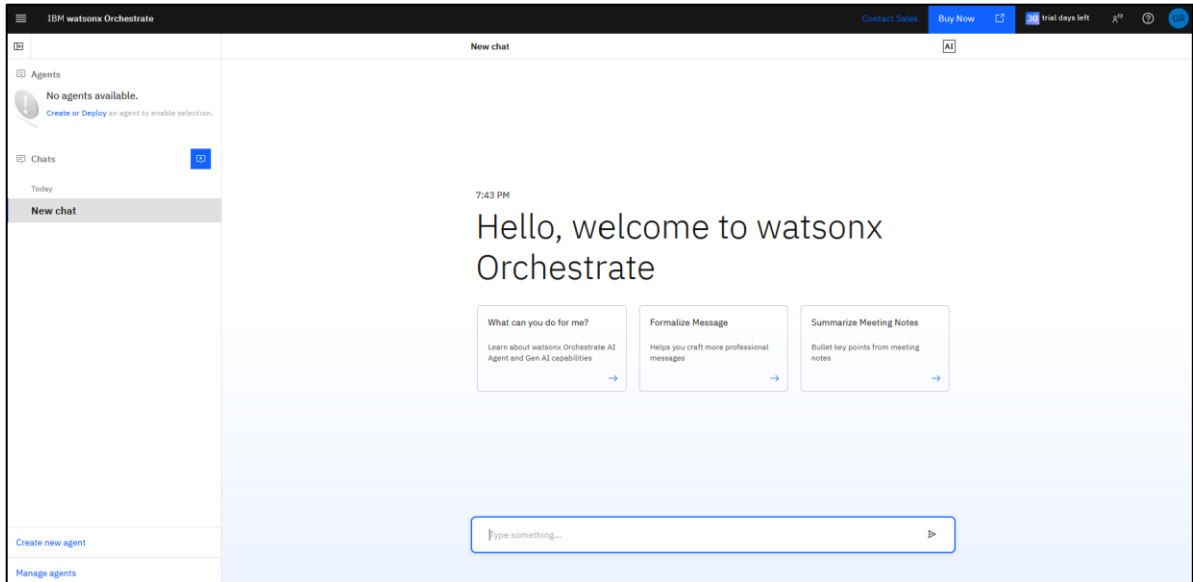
IBM watsonx Orchestrate

Contact Sales Buy Now 30 trial days left GR

New chat

AI

Agents

No agents available.

Create or Deploy an agent to enable selection.

Chats

Today

New chat

7:43 PM

Hello, welcome to watsonx Orchestrate

What can you do for me?

Learn about watsonx Orchestrate AI Agent and Gen AI capabilities

→

Formalize Message

Helps you craft more professional messages

→

Summarize Meeting Notes

Bullet key points from meeting notes

→

Type something...

Create new agent

Manage agents